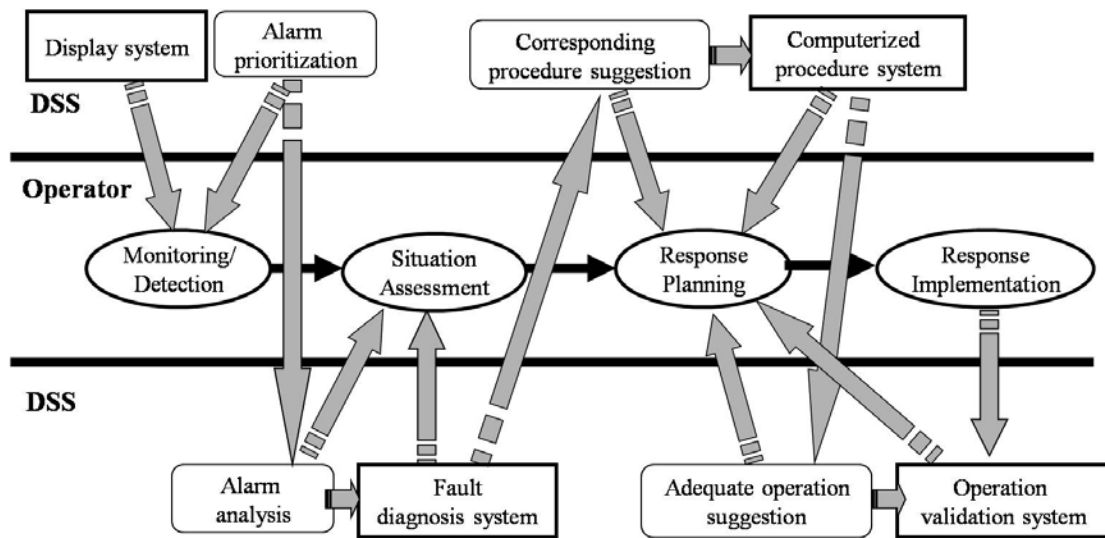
Display system

Alarm prioritization

Corresponding procedure suggestion

Computerized procedure system

DSS

Operator

Monitoring/ Detection

Situation Assessment

Response Planning

Response Implementation

DSS

Alarm analysis

Fault diagnosis system

Adequate operation suggestion

Operation validation system